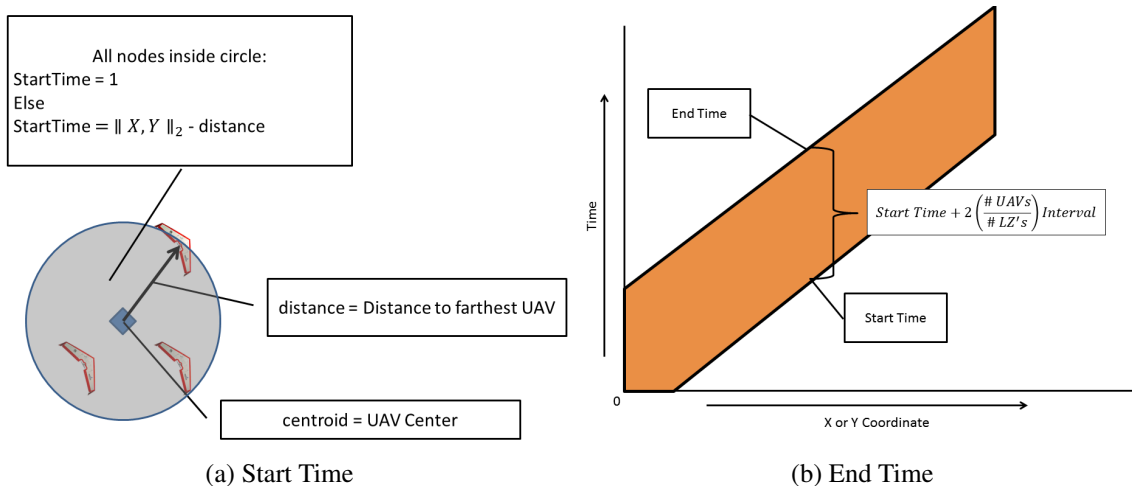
All nodes inside circle:
StartTime = 1
Else
StartTime = $\| X, Y \|_2$ - distance

distance = Distance to farthest UAV

centroid = UAV Center

(a) Start Time

End Time

$Start\ Time + 2\left(\frac{\#\ UAVs}{\#\ LZ's}\right) Interval$

Time

Start Time

0

X or Y Coordinate

(b) End Time